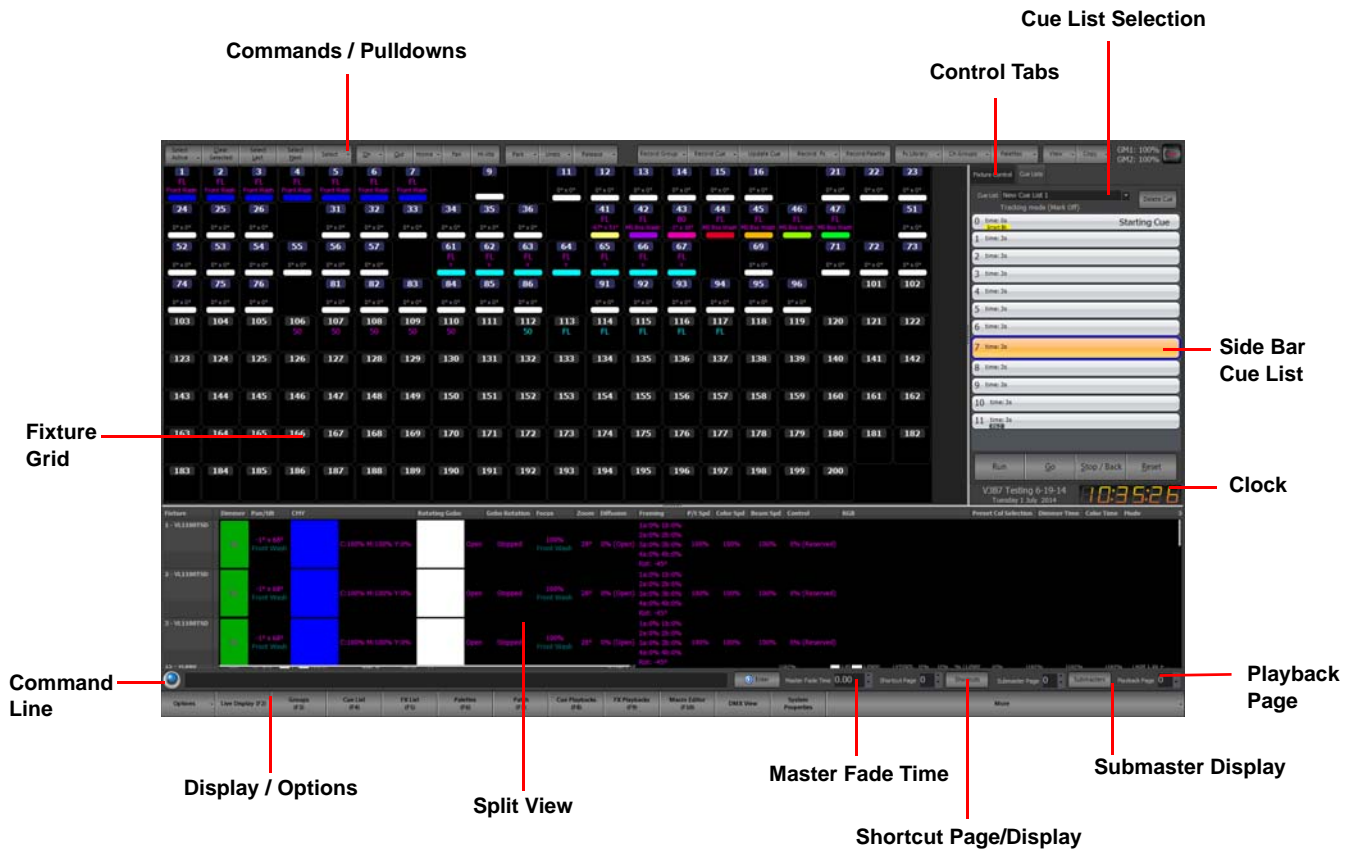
Cue List Selection

Commands / Pulldowns

Control Tabs

GM1: 100%
GM2: 100%

Fixture Control Cue Lists

Cue List New Cue List 1 Delete Cue

Tracking mode (Mark Off)

0 time: 0s Starting Cue
1 time: 3s
2 time: 3s
3 time: 3s
4 time: 3s
5 time: 3s
6 time: 3s
7 time: 3s
8 time: 3s
9 time: 3s
10 time: 3s
11 time: 3s

Side Bar Cue List

Run Go Stop / Back Reset

V3B7 Testing 6-19-14
Tuesday 1 July 2014

10:35:26

Clock

| 1 | 2 | 3 | 4 | 5 | 6 | 7 | | 9 | | 11 | 12 | 13 | 14 | 15 | 16 | | 21 | 22 | 23 |
|---|---|---|---|---|---|---|---|---|---|---|---|---|---|---|---|---|---|---|---|
| 24 | 25 | 26 | | 31 | 32 | 33 | 34 | 35 | 36 | | 41 | 42 | 43 | 44 | 45 | 46 | 47 | | 51 |
| 52 | 53 | 54 | 55 | 56 | 57 | | 61 | 62 | 63 | 64 | 65 | 66 | 67 | | 69 | | 71 | 72 | 73 |
| 74 | 75 | 76 | | 81 | 82 | 83 | 84 | 85 | 86 | | 91 | 92 | 93 | 94 | 95 | 96 | | 101 | 102 |
| 103 | 104 | 105 | 106 | 107 | 108 | 109 | 110 | 111 | 112 | 113 | 114 | 115 | 116 | 117 | 118 | 119 | 120 | 121 | 122 |
| 123 | 124 | 125 | 126 | 127 | 128 | 129 | 130 | 131 | 132 | 133 | 134 | 135 | 136 | 137 | 138 | 139 | 140 | 141 | 142 |
| 143 | 144 | 145 | 146 | 147 | 148 | 149 | 150 | 151 | 152 | 153 | 154 | 155 | 156 | 157 | 158 | 159 | 160 | 161 | 162 |
| 163 | 164 | 165 | 166 | 167 | 168 | 169 | 170 | 171 | 172 | 173 | 174 | 175 | 176 | 177 | 178 | 179 | 180 | 181 | 182 |
| 183 | 184 | 185 | 186 | 187 | 188 | 189 | 190 | 191 | 192 | 193 | 194 | 195 | 196 | 197 | 198 | 199 | 200 | | |

Fixture Grid

Fixture Dimmer Pan/Tilt CMY Rotating Gobo Gobo Rotation Focus Zoom Diffusion Framing P/t Spd Color Spd Beam Spd Control RGB Preset Col Selection Dimmer Time Color Time Mode

Command Line

Master Fade Time 0.00 Shortcut Page 0 Submaster Page 0 Submasters Playback Page 0

Playback Page

Options Live Display (F2) Groups (F3) Cue List (F4) FX List (F5) Palettes (F6) Fixtures (F7) Cue Playbacks (F8) FX Playbacks (F9) Macro Editor (F10) DMX View System Properties More

Display / Options

Split View

Master Fade Time

Submaster Display

Shortcut Page/Display